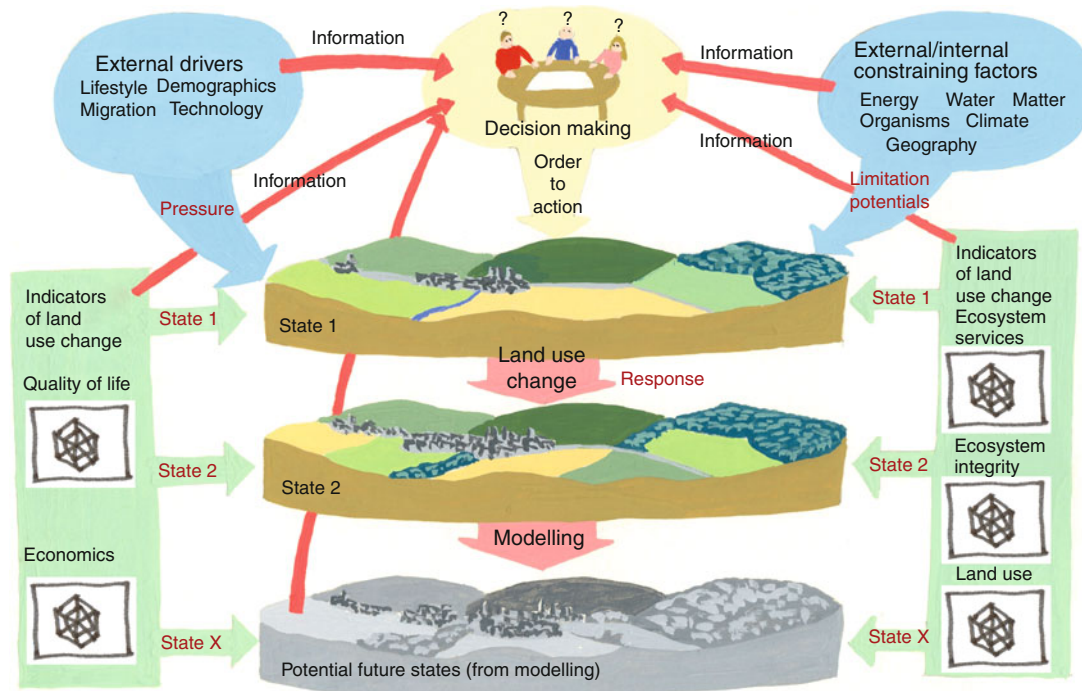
External drivers
Lifestyle Demographics
Migration Technology

Information

? ? ?

Decision making

Information

External/internal constraining factors
Energy Water Matter
Organisms Climate
Geography

Information

Information

Order to action

Pressure

Limitation potentials

Indicators of land use change

State 1

State 1

State 1

Indicators of land use change
Ecosystem services

Land use change

Response

Quality of life

State 2

State 2

State 2

Ecosystem integrity

Modelling

Economics

Land use

State X

State X

Potential future states (from modelling)